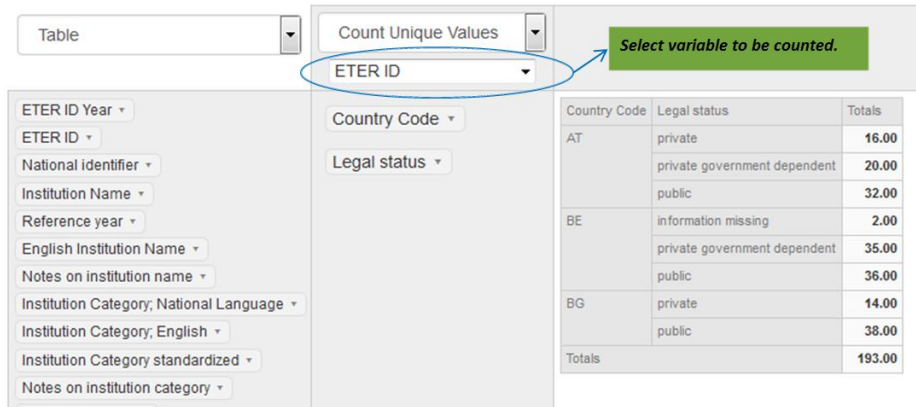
Table

Count Unique Values

ETER ID

Select variable to be counted.

ETER ID Year ▾
ETER ID ▾
National identifier ▾
Institution Name ▾
Reference year ▾
English Institution Name ▾
Notes on institution name ▾
Institution Category; National Language ▾
Institution Category; English ▾
Institution Category standardized ▾
Notes on institution category ▾

Country Code ▾
Legal status ▾

| Country Code | Legal status | Totals |
|---|---|---|
| AT | private | 16.00 |
| | private government dependent | 20.00 |
| | public | 32.00 |
| BE | information missing | 2.00 |
| | private government dependent | 35.00 |
| | public | 36.00 |
| BG | private | 14.00 |
| | public | 38.00 |
| Totals | | 193.00 |